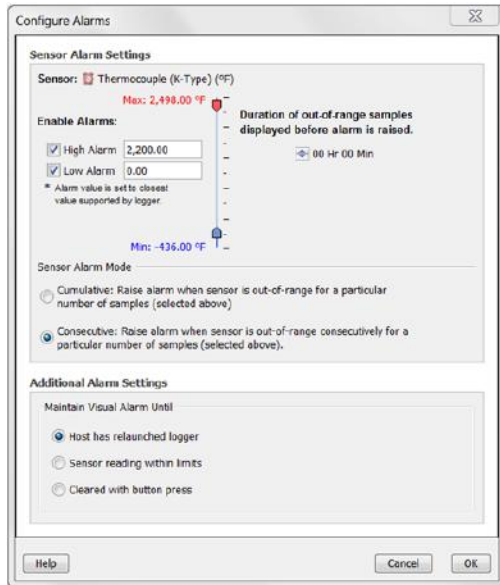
Configure Alarms

Sensor Alarm Settings

Sensor: Thermocouple (K-Type) (°F)

Max: 2,498.00 °F

Enable Alarms:

High Alarm 2,200.00

Low Alarm 0.00

* Alarm value is set to closest value supported by logger.

Min: -436.00 °F

Duration of out-of-range samples displayed before alarm is raised.

00 Hr 00 Min

Sensor Alarm Mode

Cumulative: Raise alarm when sensor is out-of-range for a particular number of samples (selected above)

Consecutive: Raise alarm when sensor is out-of-range consecutively for a particular number of samples (selected above).

Additional Alarm Settings

Maintain Visual Alarm Until

Host has relaunched logger

Sensor reading within limits

Cleared with button press

Help

Cancel

OK